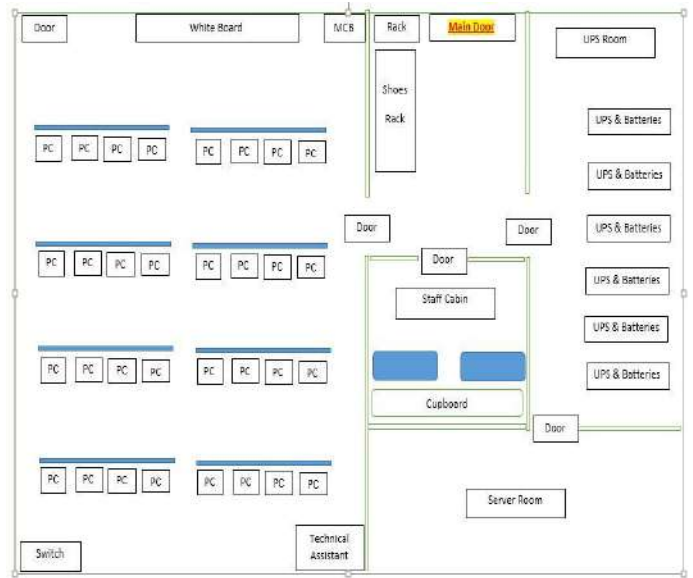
Door

White Board

MCB

Rack

Main Door

UPS Room

Shoes Rack

UPS & Batteries

PC PC PC PC

PC PC PC PC

UPS & Batteries

Door

Door

UPS & Batteries

PC PC PC PC

PC PC PC PC

Door

Staff Cabin

UPS & Batteries

UPS & Batteries

PC PC PC PC

PC PC PC PC

UPS & Batteries

Cupboard

Door

PC PC PC PC

PC PC PC PC

Server Room

Technical Assistant

Switch